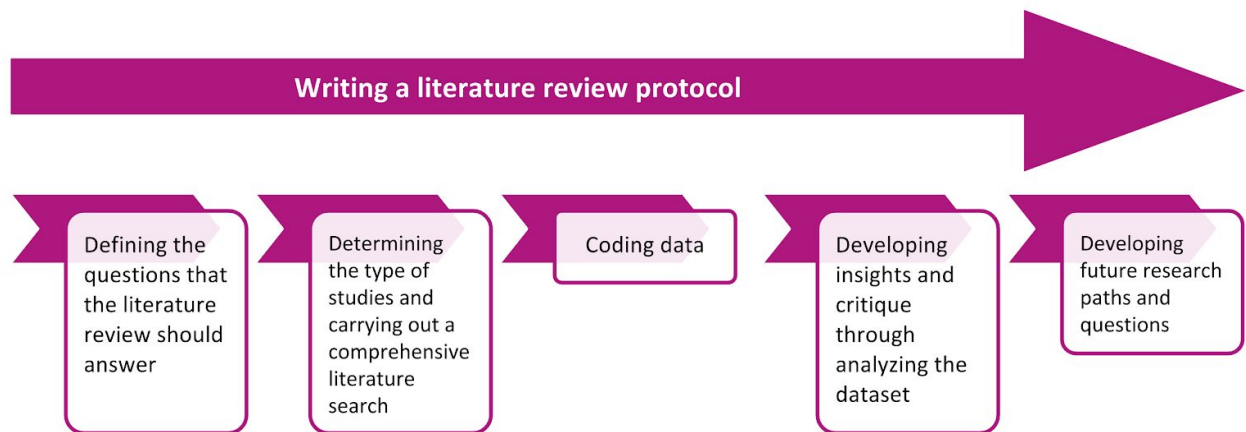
Writing a literature review protocol

Defining the questions that the literature review should answer

Determining the type of studies and carrying out a comprehensive literature search

Coding data

Developing insights and critique through analyzing the dataset

Developing future research paths and questions